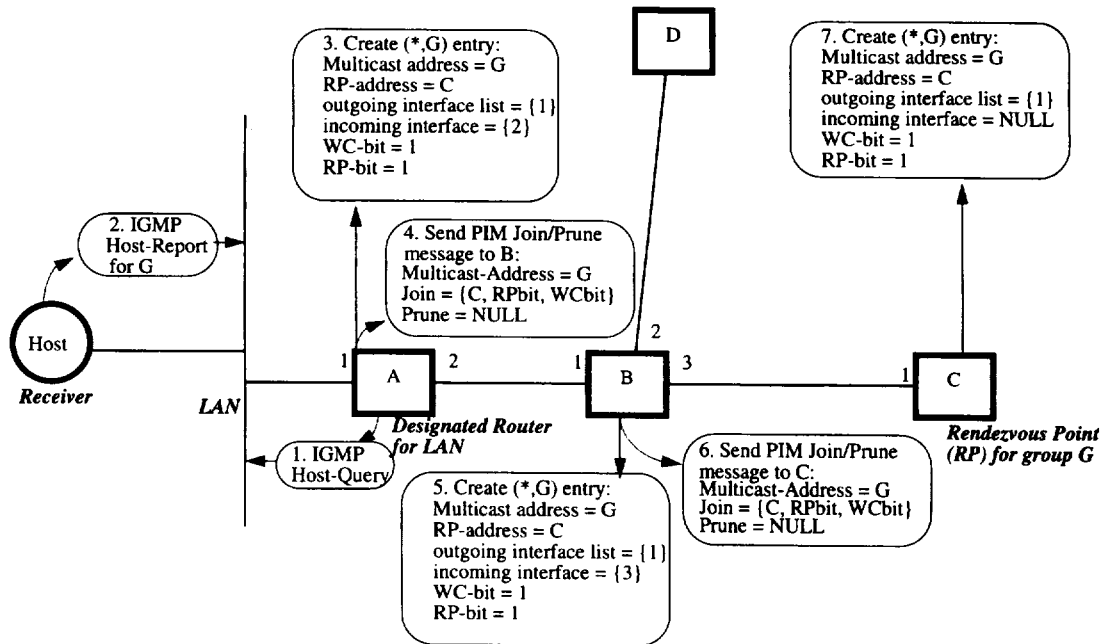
3. Create (*,G) entry:
Multicast address = G
RP-address = C
outgoing interface list = {1}
incoming interface = {2}
WC-bit = 1
RP-bit = 1

D

7. Create (*,G) entry:
Multicast address = G
RP-address = C
outgoing interface list = {1}
incoming interface = NULL
WC-bit = 1
RP-bit = 1

2. IGMP Host-Report for G

4. Send PIM Join/Prune message to B:
Multicast-Address = G
Join = {C, RPbit, WCbit}
Prune = NULL

Host

Receiver

LAN

1

A

2

1

B

2

3

1

C

Designated Router for LAN

Rendezvous Point (RP) for group G

1. IGMP Host-Query

6. Send PIM Join/Prune message to C:
Multicast-Address = G
Join = {C, RPbit, WCbit}
Prune = NULL

5. Create (*,G) entry:
Multicast address = G
RP-address = C
outgoing interface list = {1}
incoming interface = {3}
WC-bit = 1
RP-bit = 1